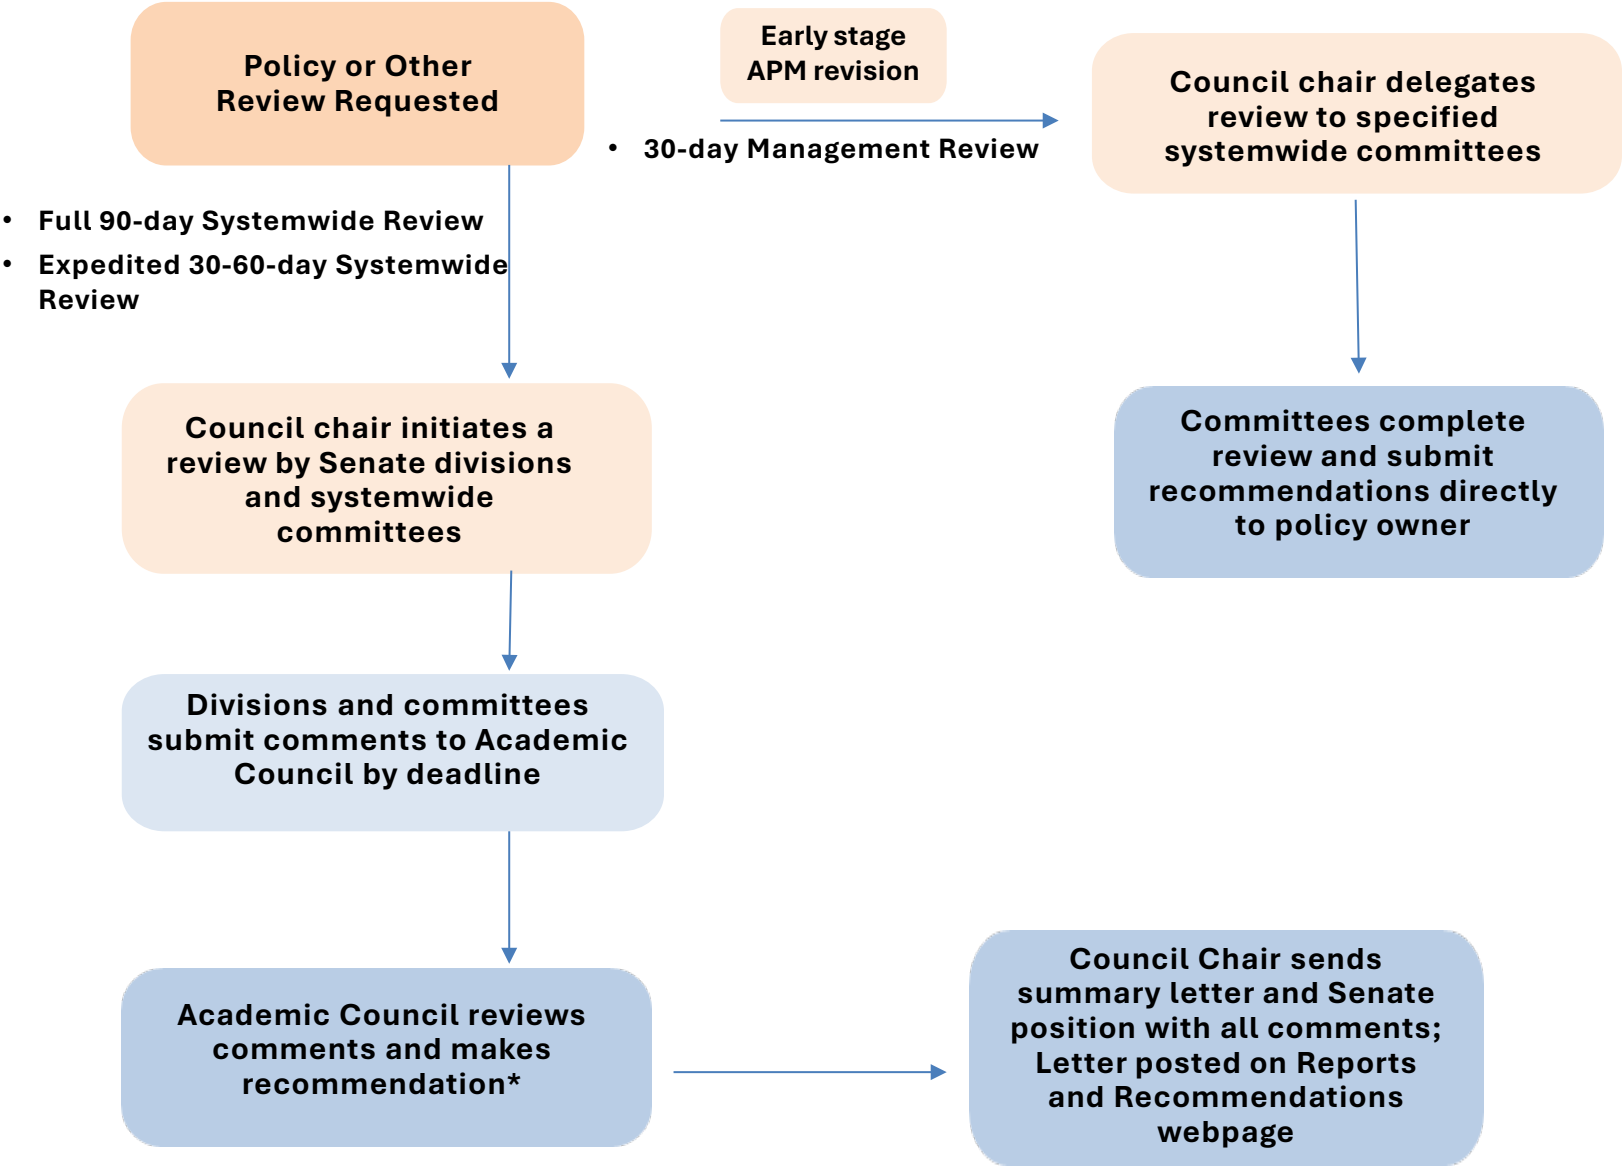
Policy or Other Review Requested

Early stage APM revision

- 30-day Management Review

Council chair delegates review to specified systemwide committees

- Full 90-day Systemwide Review
- Expedited 30-60-day Systemwide Review

Council chair initiates a review by Senate divisions and systemwide committees

Committees complete review and submit recommendations directly to policy owner

Divisions and committees submit comments to Academic Council by deadline

Academic Council reviews comments and makes recommendation*

Council Chair sends summary letter and Senate position with all comments; Letter posted on Reports and Recommendations webpage